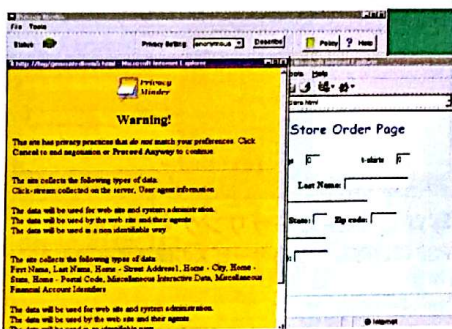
Privacy Minder

File Tools

Status

Privacy Setting anonymous

Disable

Policy ? Help

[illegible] - Microsoft Internet Explorer

Privacy Minder

Warning!

This site has privacy practices that do not match your preferences. Click Cancel to end negotiation or Proceed Anyway to continue.

The site collects the following types of data:
Click-stream collected on the server, User agent information

The data will be used for web site and system administration.
The data will be used by the web site and their agents
The data will be used in a non identifiable way

The site collects the following types of data:
First Name, Last Name, Home - Street Address1, Home - City, Home - State, Home - Postal Code, Miscellaneous Interactive Data, Miscellaneous Financial Account Identifiers

The data will be used for web site and system administration.
The data will be used by the web site and their agents
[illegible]

Tools Help

Store.html

Store Order Page

t-shirts

Last Name:

State: Zip code:

Internet